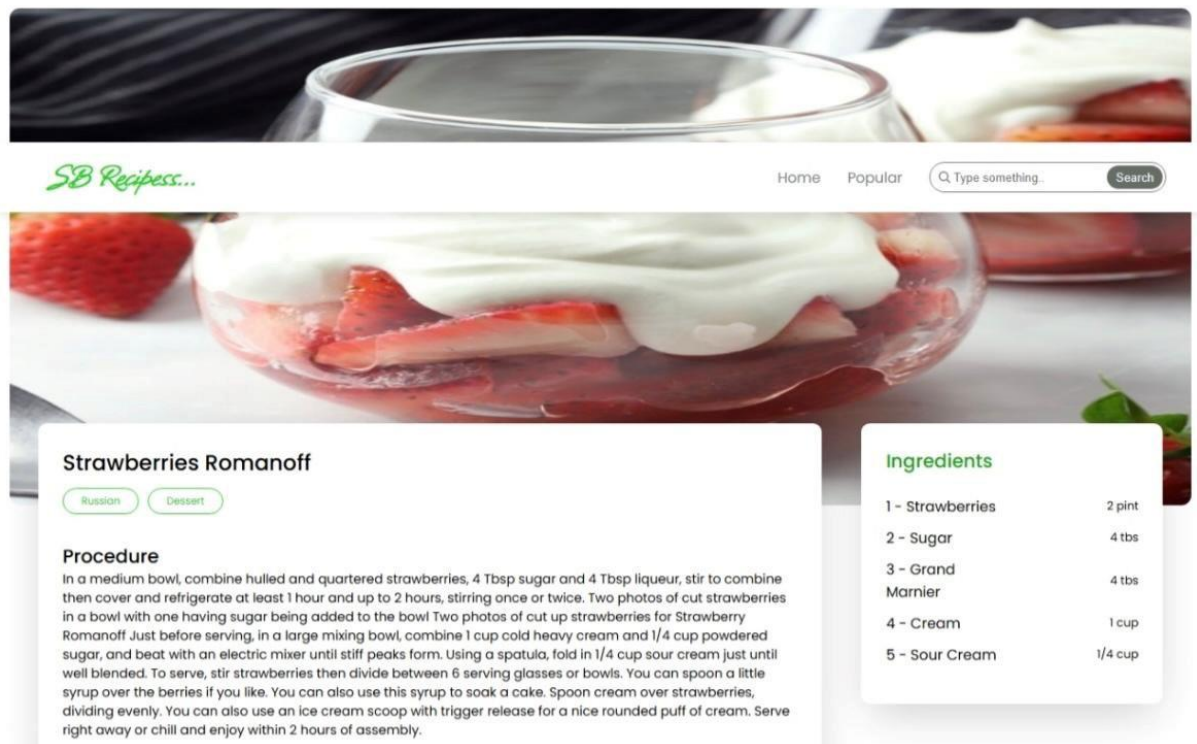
SB Recipess...

Home Popular Type something.. Search

Strawberries Romanoff

Russian Dessert

Procedure

In a medium bowl, combine hulled and quartered strawberries, 4 Tbsp sugar and 4 Tbsp liqueur, stir to combine then cover and refrigerate at least 1 hour and up to 2 hours, stirring once or twice. Two photos of cut strawberries in a bowl with one having sugar being added to the bowl Two photos of cut up strawberries for Strawberry Romanoff Just before serving, in a large mixing bowl, combine 1 cup cold heavy cream and 1/4 cup powdered sugar, and beat with an electric mixer until stiff peaks form. Using a spatula, fold in 1/4 cup sour cream just until well blended. To serve, stir strawberries then divide between 6 serving glasses or bowls. You can spoon a little syrup over the berries if you like. You can also use this syrup to soak a cake. Spoon cream over strawberries, dividing evenly. You can also use an ice cream scoop with trigger release for a nice rounded puff of cream. Serve right away or chill and enjoy within 2 hours of assembly.

Ingredients

| | |
|---|---|
| 1 - Strawberries | 2 pint |
| 2 - Sugar | 4 tbs |
| 3 - Grand Marnier | 4 tbs |
| 4 - Cream | 1 cup |
| 5 - Sour Cream | 1/4 cup |